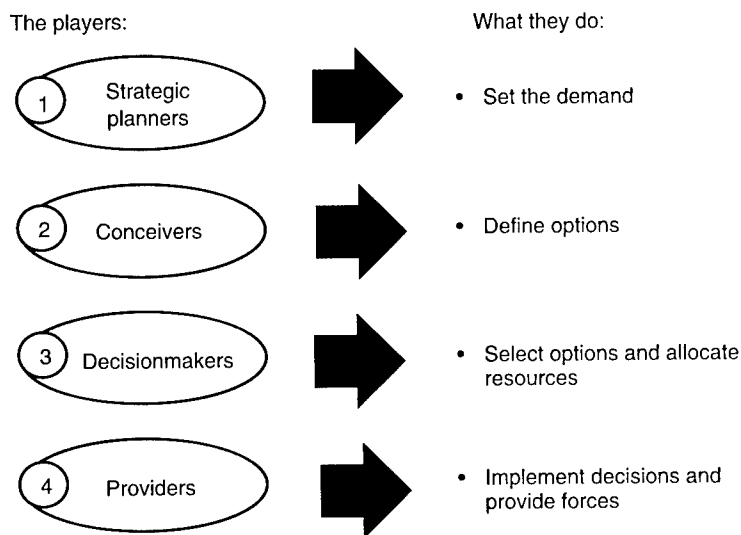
The players:

What they do:

1 Strategic planners

• Set the demand

2 Conceivers

• Define options

3 Decisionmakers

• Select options and allocate resources

4 Providers

• Implement decisions and provide forces